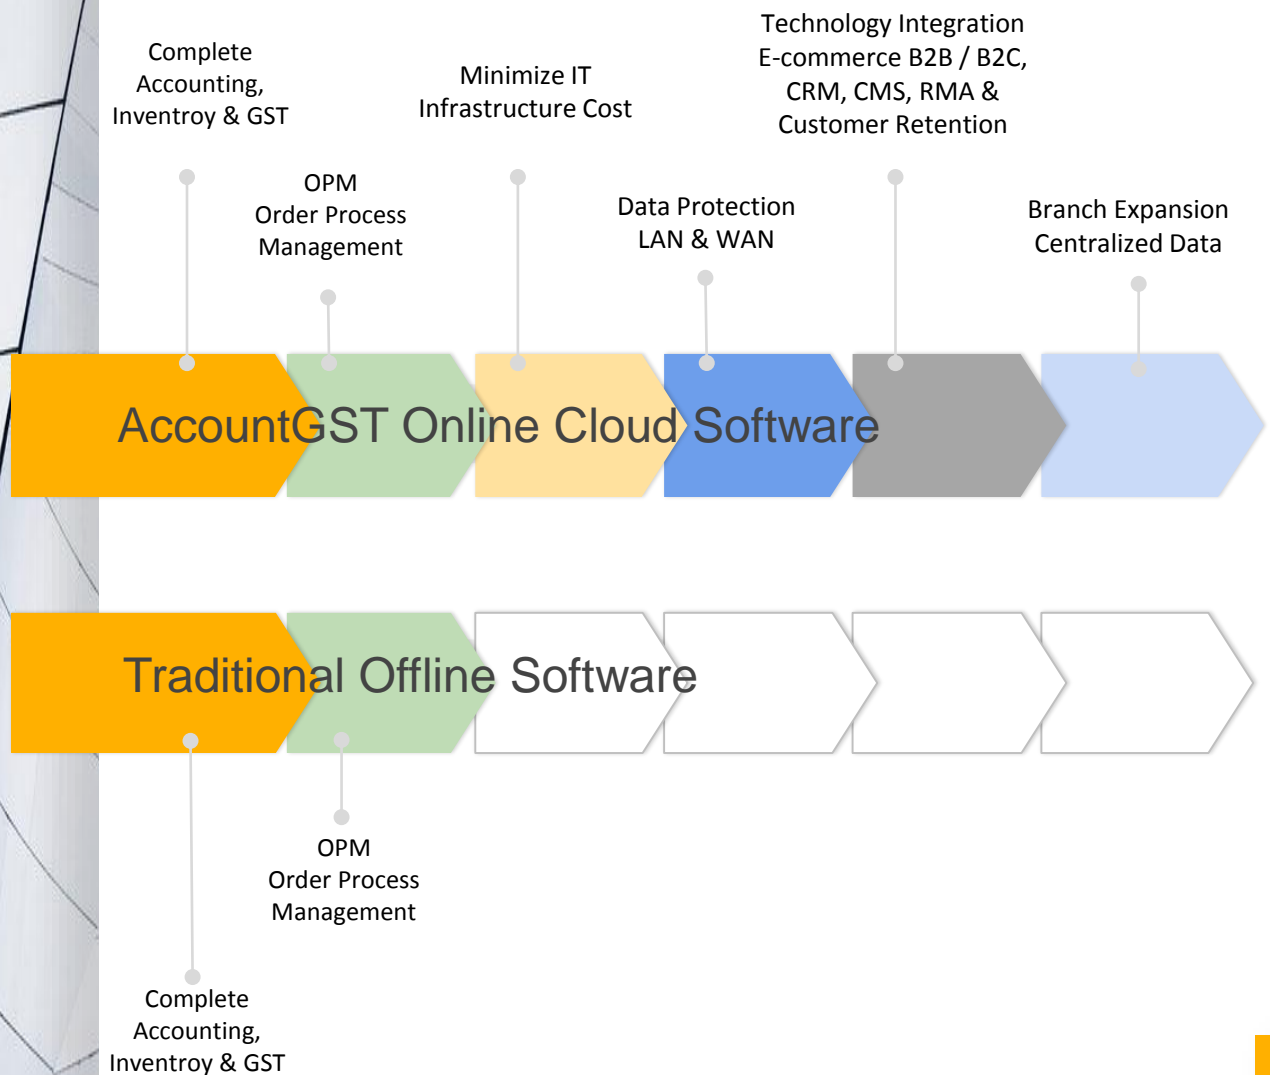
Technology Integration E-commerce B2B / B2C, CRM, CMS, RMA & Customer Retention

Complete Accounting, Inventroy & GST

Minimize IT Infrastructure Cost

OPM Order Process Management

Data Protection LAN & WAN

Branch Expansion Centralized Data

AccountGST Online Cloud Software

Traditional Offline Software

OPM Order Process Management

Complete Accounting, Inventroy & GST